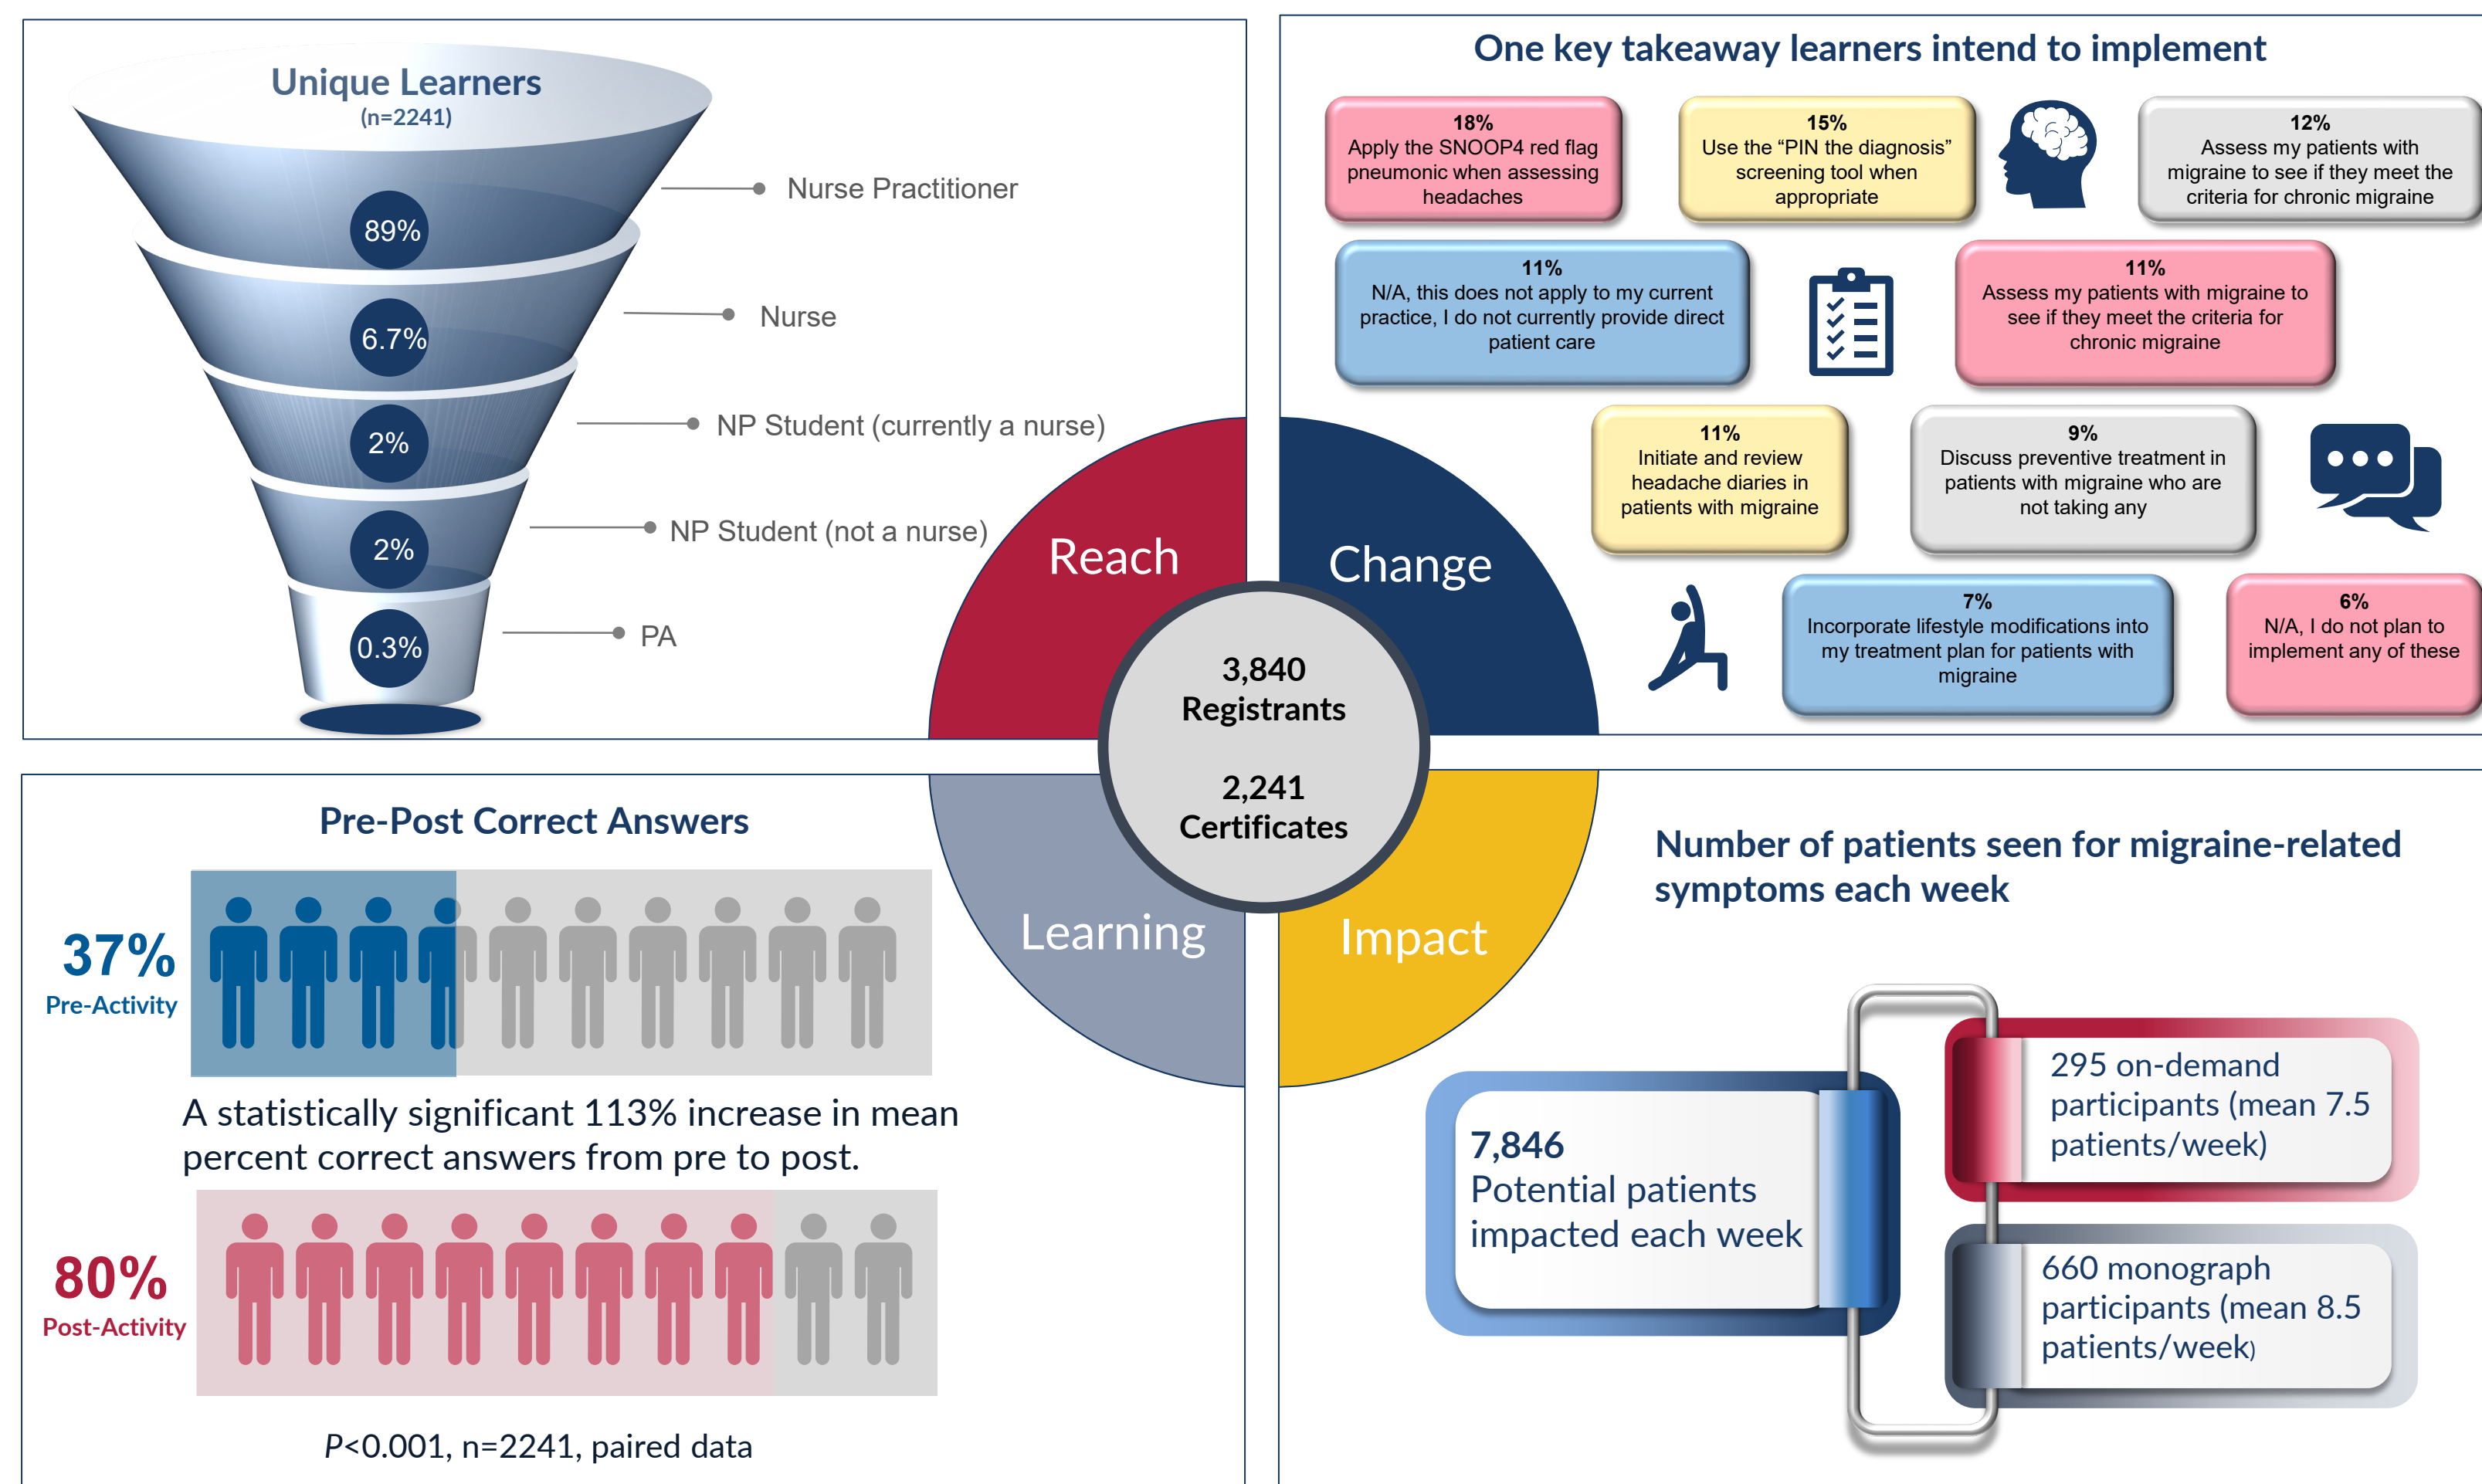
Unique Learners
(n=2241)

89% Nurse Practitioner
6.7% Nurse
2% NP Student (currently a nurse)
2% NP Student (not a nurse)
0.3% PA

One key takeaway learners intend to implement

18%
Apply the SNOOP4 red flag pneumonic when assessing headaches

15%
Use the "PIN the diagnosis" screening tool when appropriate

12%
Assess my patients with migraine to see if they meet the criteria for chronic migraine

11%
N/A, this does not apply to my current practice, I do not currently provide direct patient care

11%
Assess my patients with migraine to see if they meet the criteria for chronic migraine

11%
Initiate and review headache diaries in patients with migraine

9%
Discuss preventive treatment in patients with migraine who are not taking any

7%
Incorporate lifestyle modifications into my treatment plan for patients with migraine

6%
N/A, I do not plan to implement any of these

Reach
Change
Learning
Impact

3,840
Registrants

2,241
Certificates

Pre-Post Correct Answers

37%
Pre-Activity

A statistically significant 113% increase in mean percent correct answers from pre to post.

80%
Post-Activity

P<0.001, n=2241, paired data

Number of patients seen for migraine-related symptoms each week

7,846
Potential patients impacted each week

295 on-demand participants (mean 7.5 patients/week)

660 monograph participants (mean 8.5 patients/week)